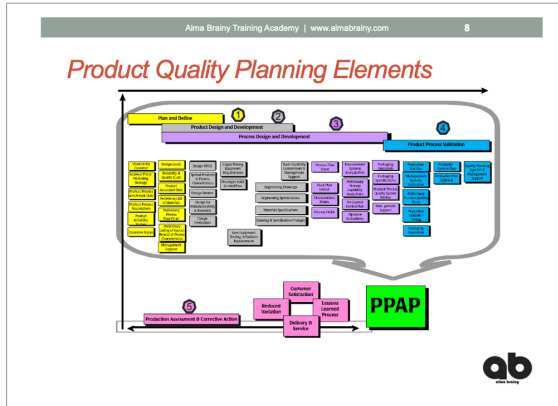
Alma Brainy Training Academy | www.almabrainy.com

8

Product Quality Planning Elements

Plan and Define

1

Product Design and Development

2

Process Design and Development

3

Product Process Validation

4

Voice of the Customer

Business Plan/ Marketing Strategy

Product/Process Benchmark Data

Product/Process Assumptions

Product Reliability

Customer Inputs

Design Goals

Reliability & Quality Goals

Product Assumption Data

Preliminary Bill of Materials

Preliminary Process Flow Chart

Preliminary Listing of Special Product & Process Characteristics

Management Support

Design FMEA

Design for Manufacturability & Assembly

Design Verification

Design Reviews

Prototype Build Control Plan

Engineering Drawings

Engineering Specifications

Material Specifications

Drawing & Specification Changes

New Equipment, Tooling & Facilities Requirements

Special Product & Process Characteristics

Gages/Testing Equipment Requirements

Team Feasibility Commitment & Management Support

Process Flow Chart

Floor Plan Layout

Characteristics Matrix

Process FMEA

Measurement Systems Analysis Plan

Preliminary Process Capability Study Plan

Pre-Launch Control Plan

Process Instructions

Packaging Standards

Packaging Specification

Product/Process Quality System Review

Management Support

Production Trial Run

Measurement Systems Evaluation

Preliminary Process Capability Study

Production Validation Testing

Packaging Evaluation

Production Control Plan

Production Part Approval

Quality Planning Sign-Off & Management Support

Customer Satisfaction

Reduced Variation

Lessons Learned Process

Delivery & Service

Production Assessment & Corrective Action

5

PPAP

ab

alma brainy